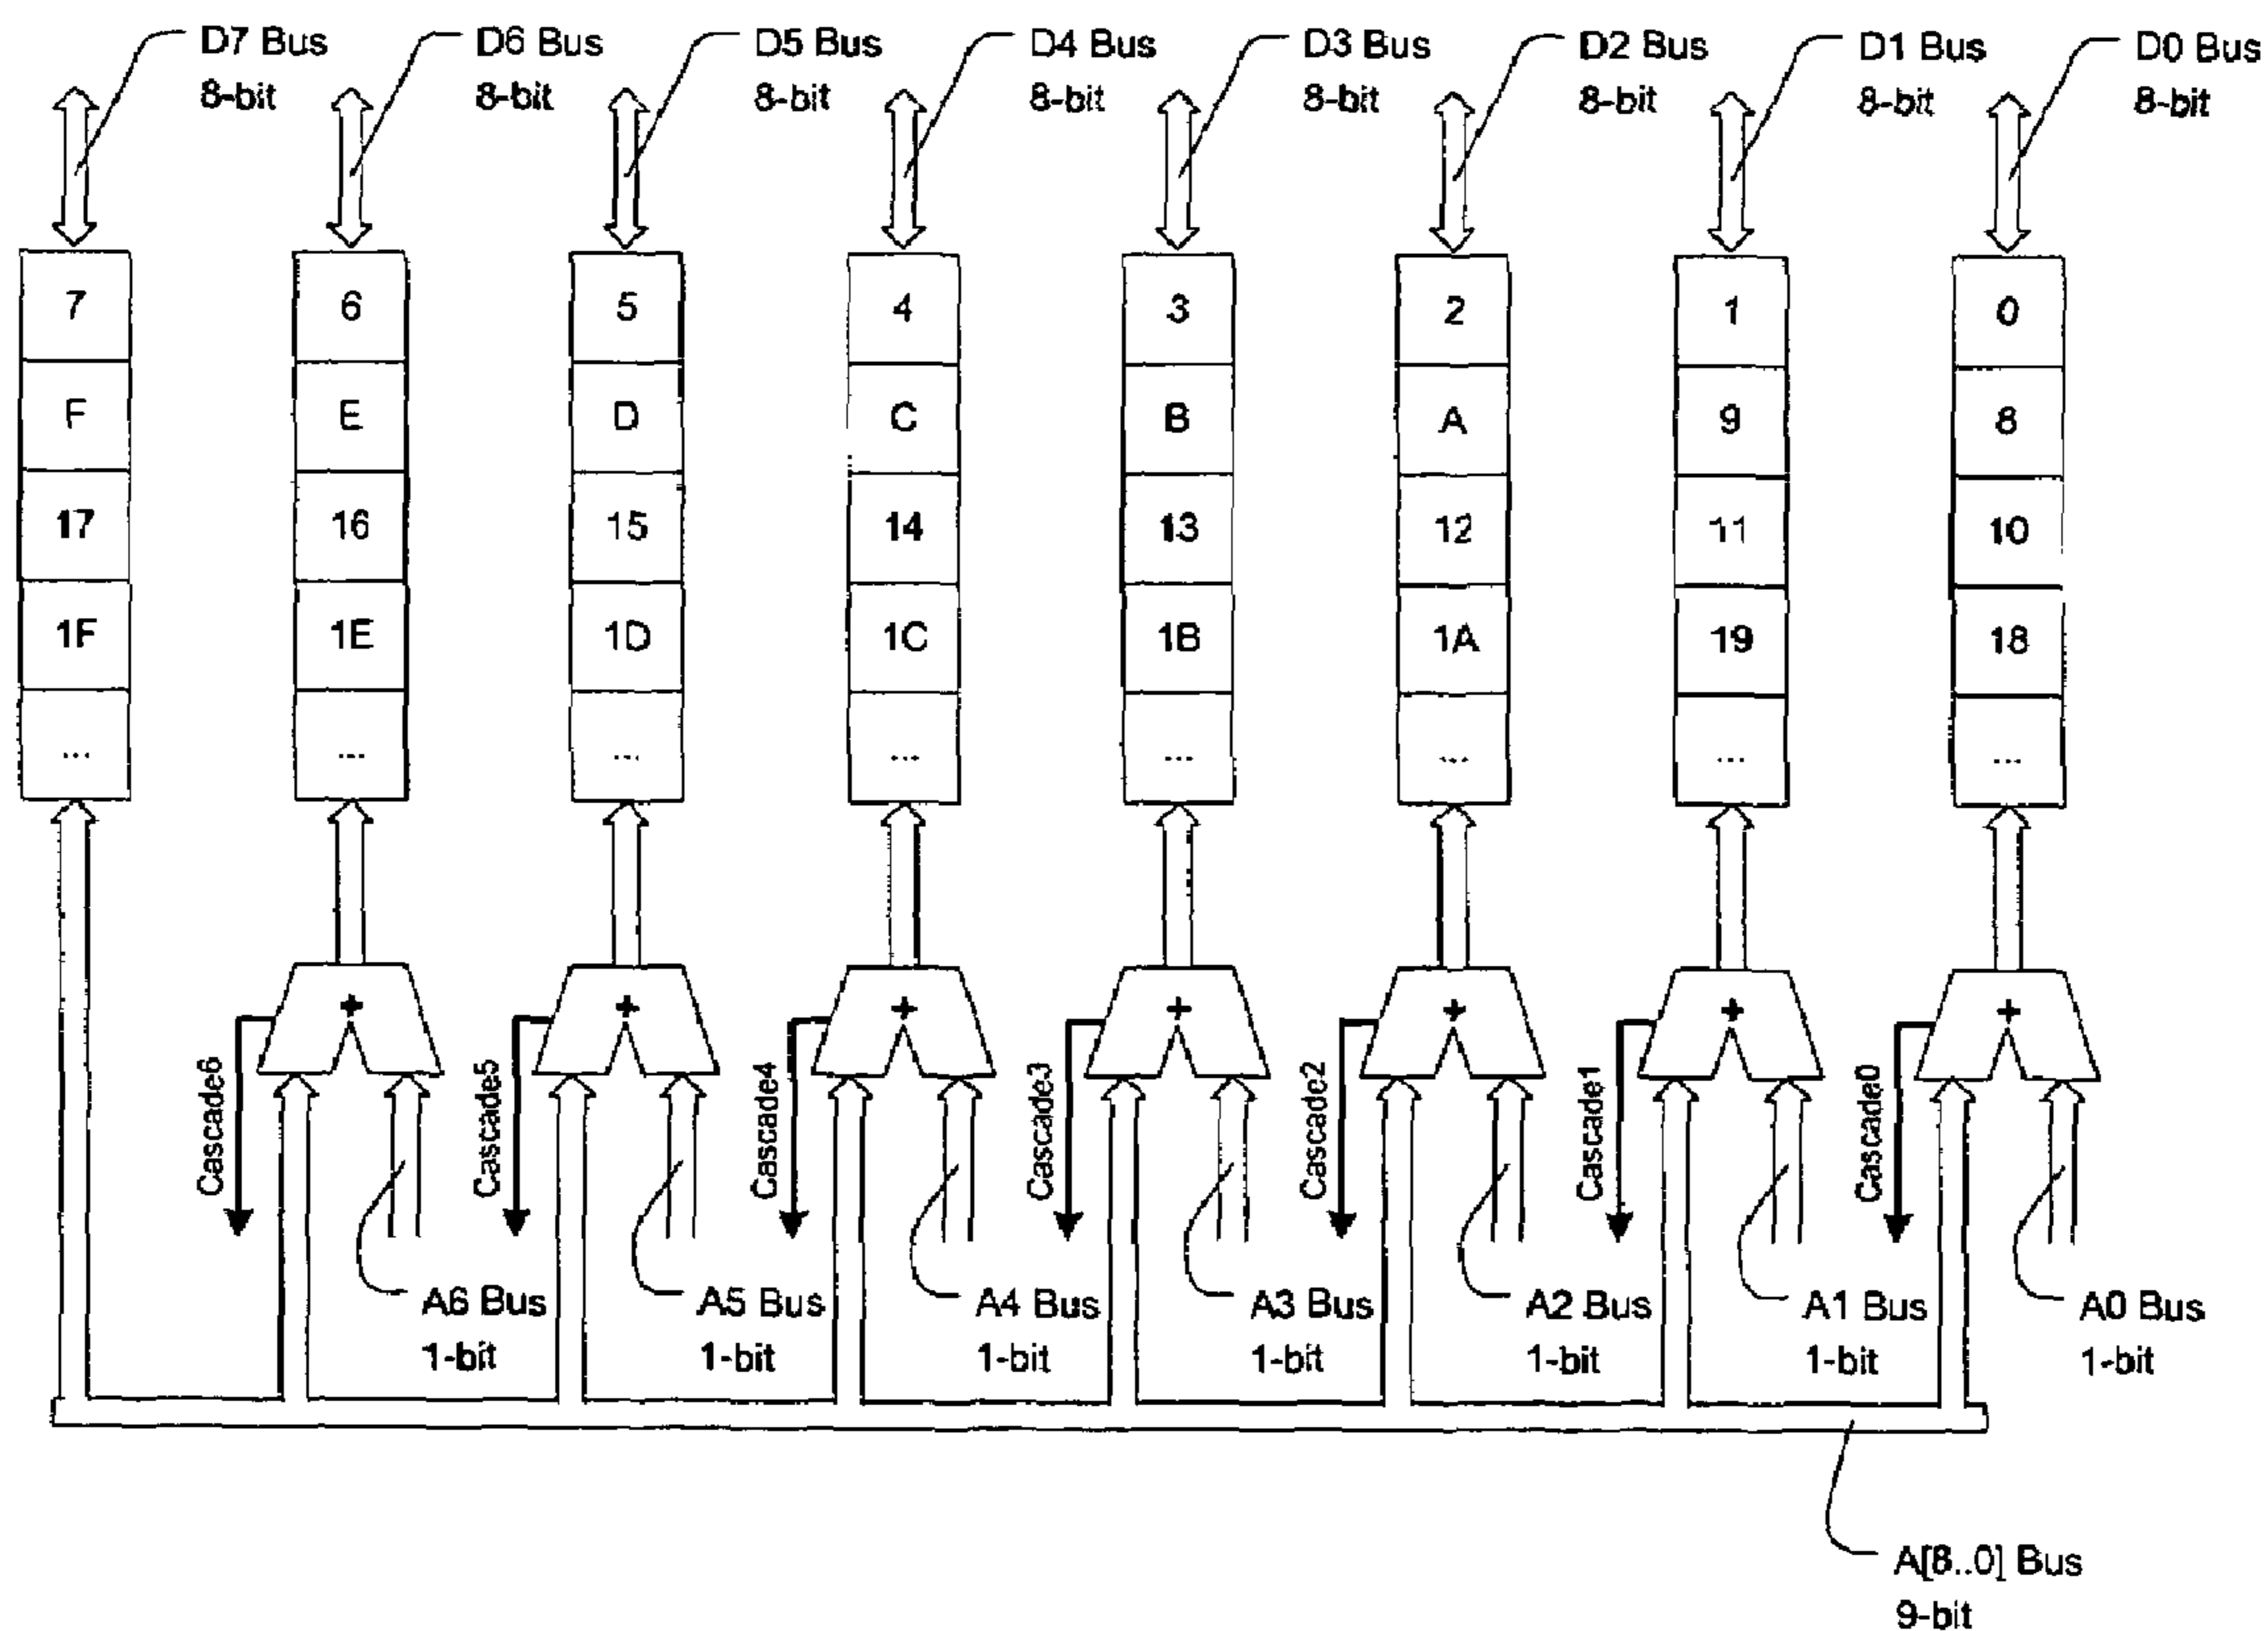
D7 Bus
8-bit
D6 Bus
8-bit
D5 Bus
8-bit
D4 Bus
8-bit
D3 Bus
8-bit
D2 Bus
8-bit
D1 Bus
8-bit
D0 Bus
8-bit

7
F
17
1F
...

6
E
16
1E
...

5
D
15
1D
...

4
C
14
1C
...

3
B
13
1B
...

2
A
12
1A
...

1
9
11
19
...

0
8
10
18
...

+
+
+
+
+
+
+

Cascade6
Cascade5
Cascade4
Cascade3
Cascade2
Cascade1
Cascade0

A6 Bus
1-bit
A5 Bus
1-bit
A4 Bus
1-bit
A3 Bus
1-bit
A2 Bus
1-bit
A1 Bus
1-bit
A0 Bus
1-bit

A[8..0] Bus
9-bit